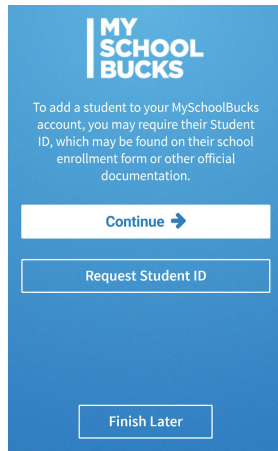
MY SCHOOL BUCKS

To add a student to your MySchoolBucks account, you may require their Student ID, which may be found on their school enrollment form or other official documentation.

Continue

Request Student ID

Finish Later